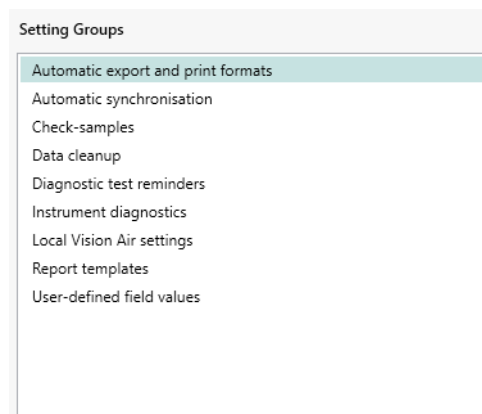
Setting Groups

Automatic export and print formats
Automatic synchronisation
Check-samples
Data cleanup
Diagnostic test reminders
Instrument diagnostics
Local Vision Air settings
Report templates
User-defined field values